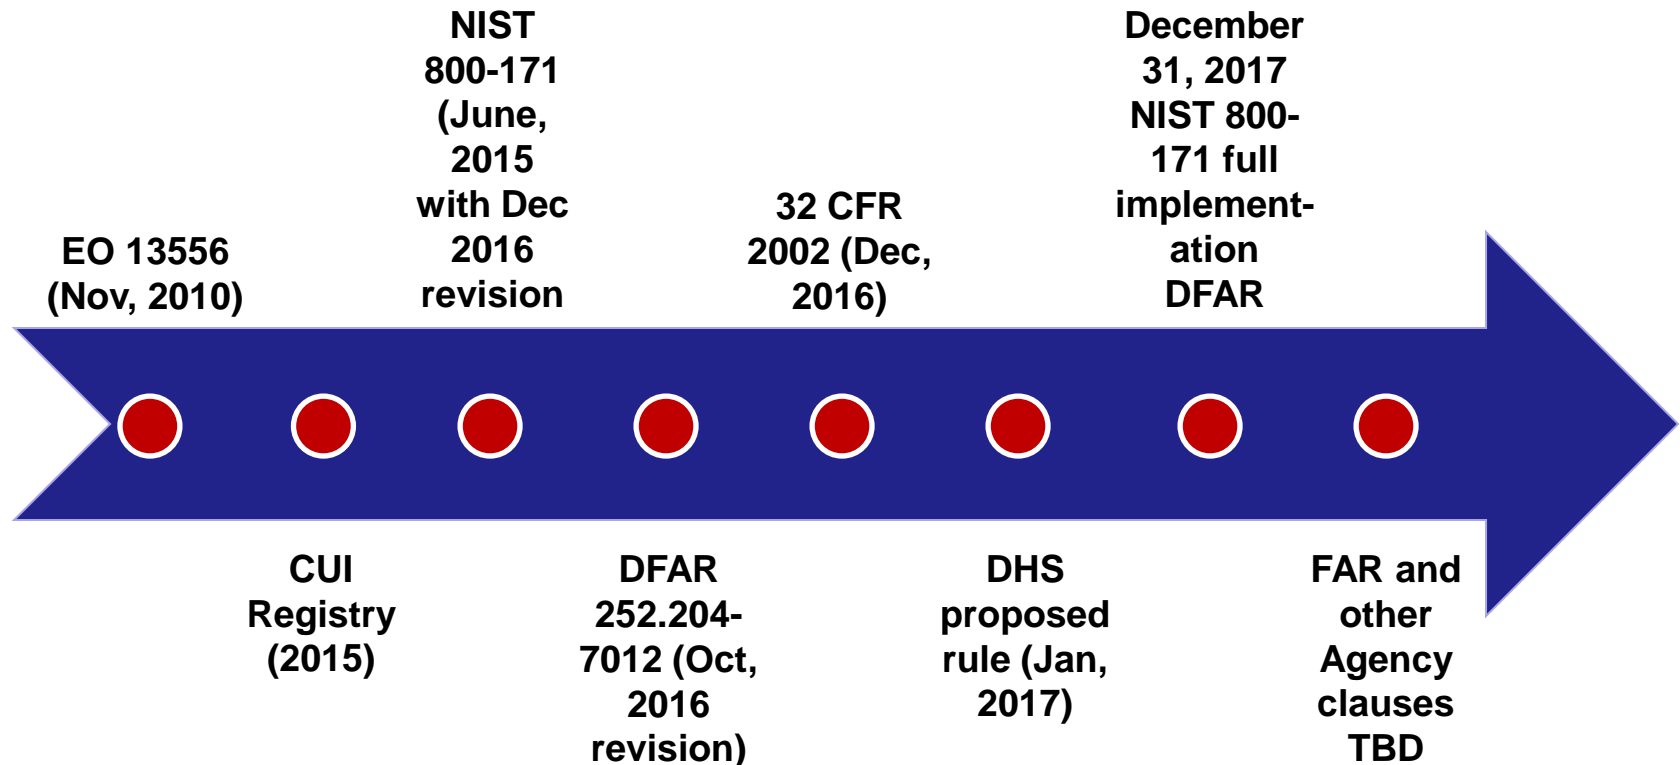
EO 13556 (Nov, 2010)

CUI Registry (2015)

NIST 800-171 (June, 2015 with Dec 2016 revision

DFAR 252.204-7012 (Oct, 2016 revision)

32 CFR 2002 (Dec, 2016)

DHS proposed rule (Jan, 2017)

December 31, 2017 NIST 800-171 full implement-ation DFAR

FAR and other Agency clauses TBD